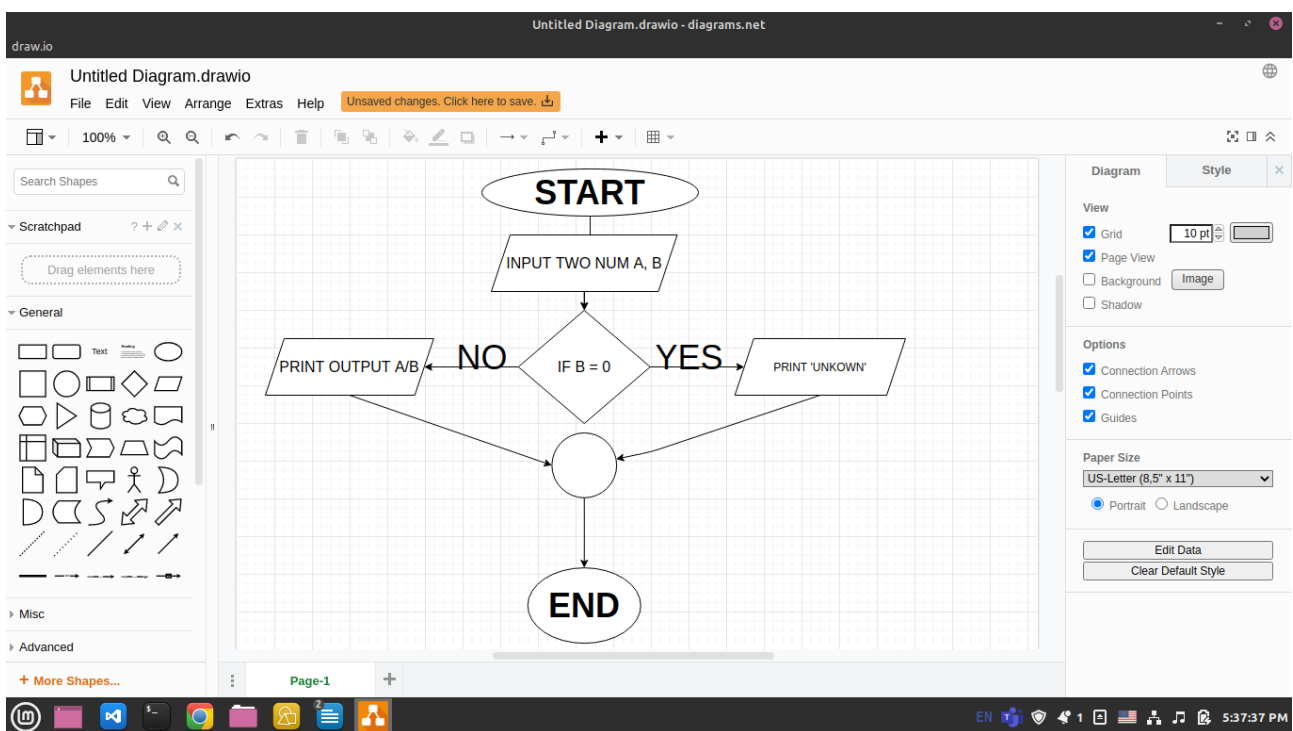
Untitled Diagram.drawio - diagrams.net
draw.io
Untitled Diagram.drawio
File Edit View Arrange Extras Help
Unsaved changes. Click here to save.
100%
Search Shapes
Scratchpad
Drag elements here
General
Text
Misc
Advanced
+ More Shapes...
START
INPUT TWO NUM A, B
PRINT OUTPUT A/B
NO
IF B = 0
YES
PRINT 'UNKOWN'
END
Page-1
Diagram
Style
View
Grid
10 pt
Page View
Background
Image
Shadow
Options
Connection Arrows
Connection Points
Guides
Paper Size
US-Letter (8,5" x 11")
Portrait
Landscape
Edit Data
Clear Default Style
EN
1
5:37:37 PM